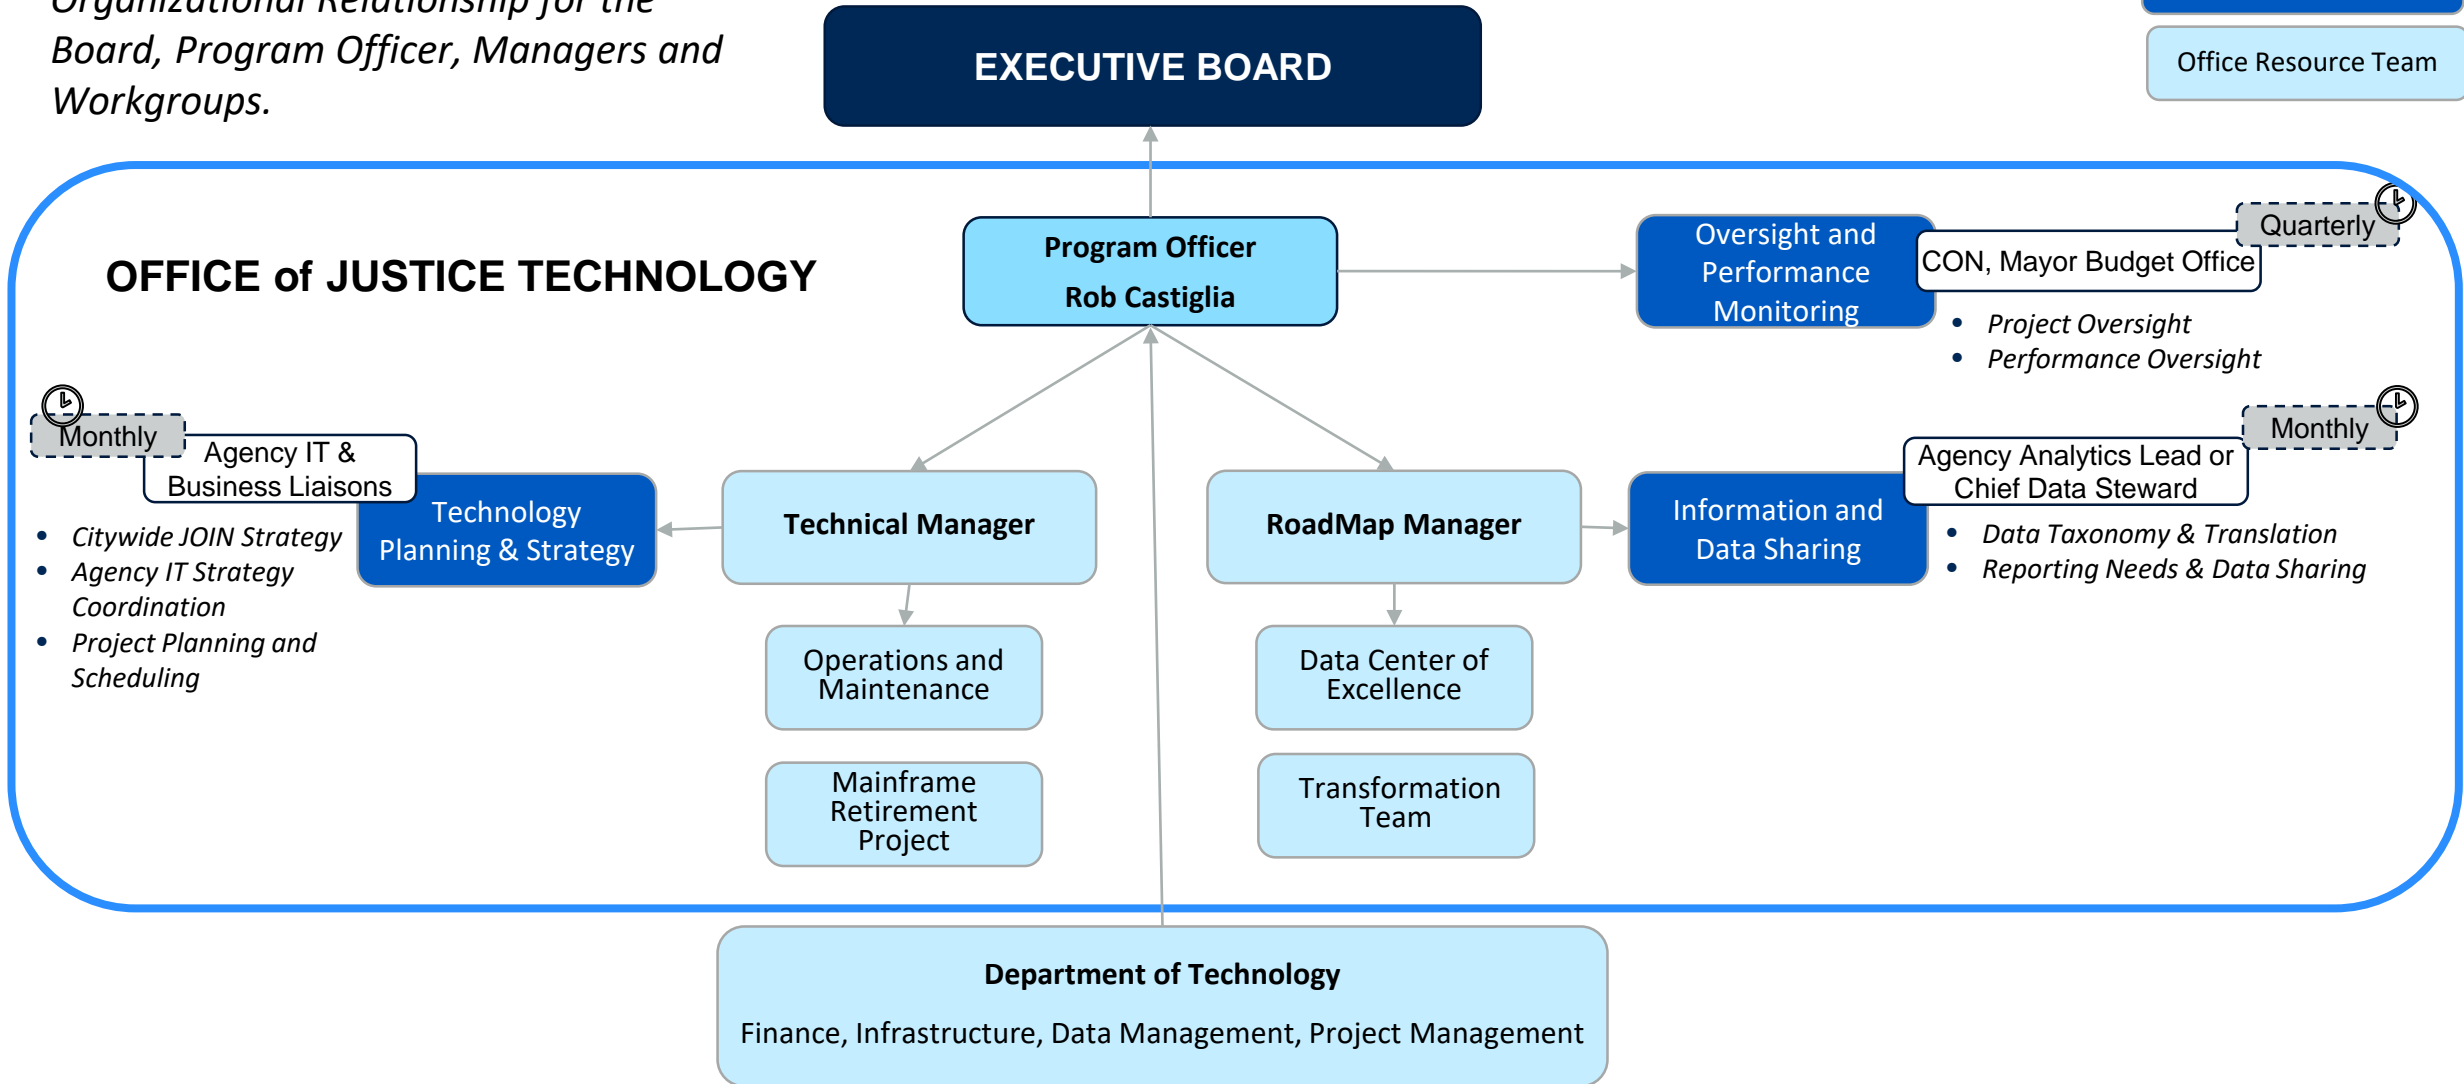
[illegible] Board, Program Officer, Managers and Workgroups.

EXECUTIVE BOARD

Office Resource Team

OFFICE of JUSTICE TECHNOLOGY

Program Officer
Rob Castiglia

Oversight and Performance Monitoring

Quarterly

CON, Mayor Budget Office

- Project Oversight
- Performance Oversight

Monthly

Agency IT & Business Liaisons

Technology Planning & Strategy

- Citywide JOIN Strategy
- Agency IT Strategy Coordination
- Project Planning and Scheduling

Technical Manager

RoadMap Manager

Monthly

Agency Analytics Lead or Chief Data Steward

Information and Data Sharing

- Data Taxonomy & Translation
- Reporting Needs & Data Sharing

Operations and Maintenance

Mainframe Retirement Project

Data Center of Excellence

Transformation Team

Department of Technology

Finance, Infrastructure, Data Management, Project Management